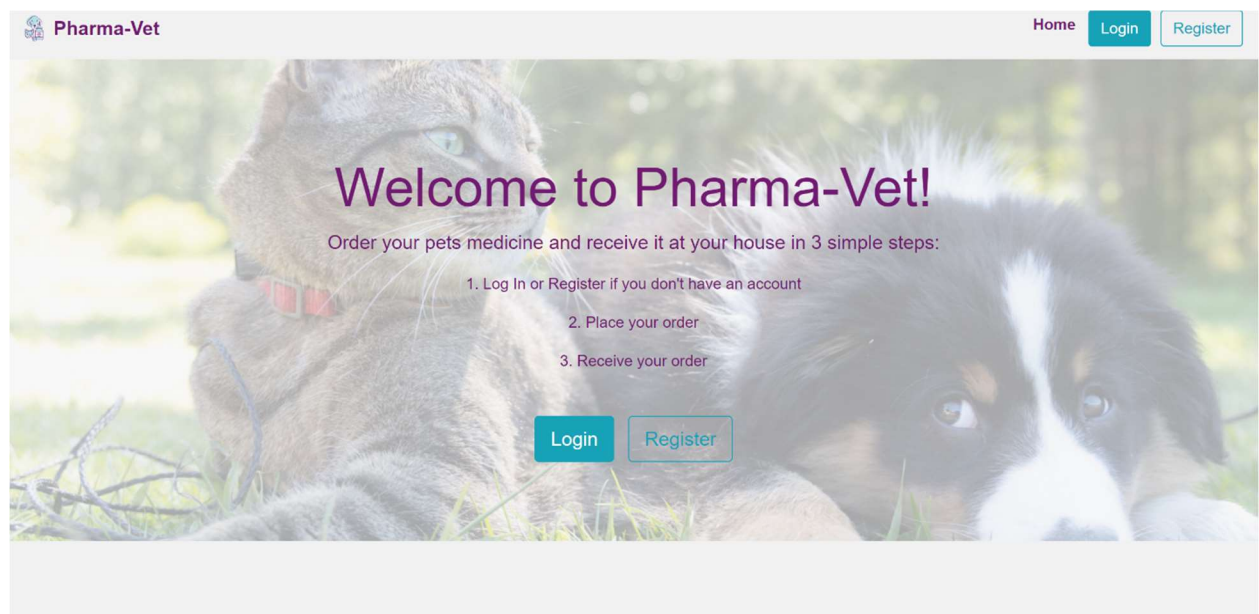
Pharma-Vet

Home Login Register

Welcome to Pharma-Vet!

Order your pets medicine and receive it at your house in 3 simple steps:

1. Log In or Register if you don't have an account

2. Place your order

3. Receive your order

Login Register